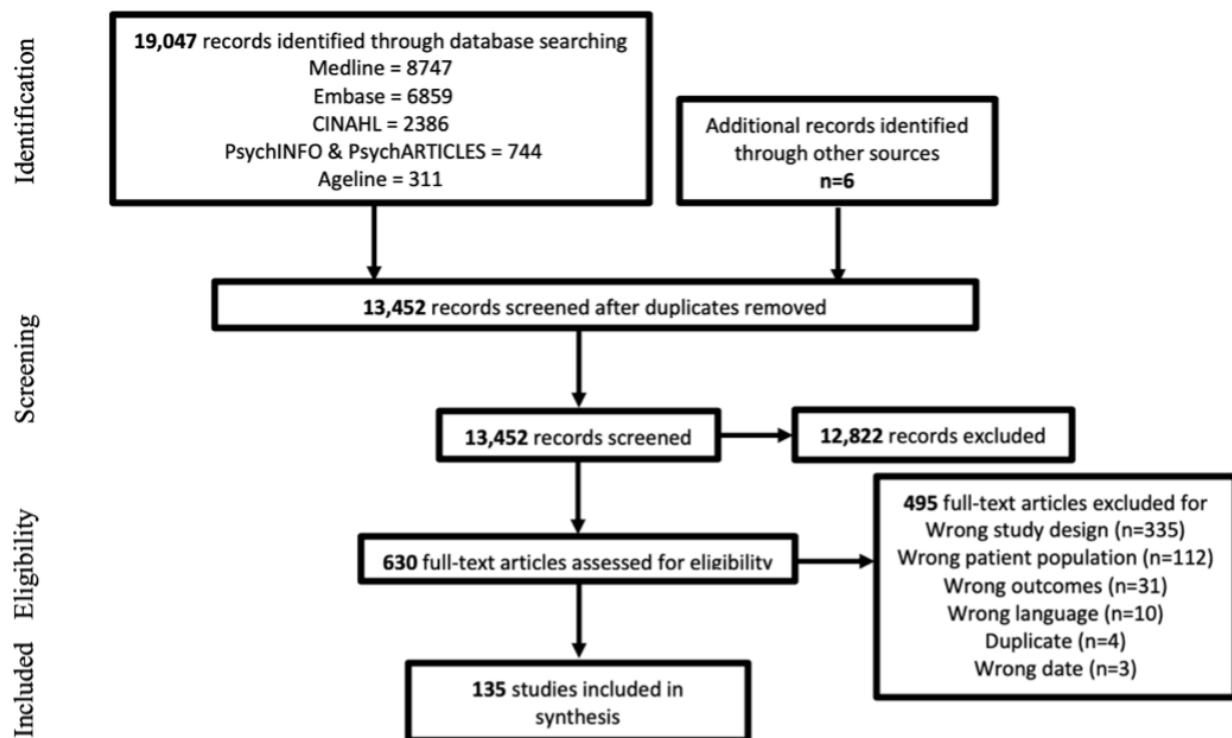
Identification

19,047 records identified through database searching
Medline = 8747
Embase = 6859
CINAHL = 2386
PsychINFO & PsychARTICLES = 744
Ageline = 311

Additional records identified through other sources
n=6

Screening

13,452 records screened after duplicates removed

13,452 records screened

12,822 records excluded

Eligibility

630 full-text articles assessed for eligibility

495 full-text articles excluded for
Wrong study design (n=335)
Wrong patient population (n=112)
Wrong outcomes (n=31)
Wrong language (n=10)
Duplicate (n=4)
Wrong date (n=3)

Included

135 studies included in synthesis